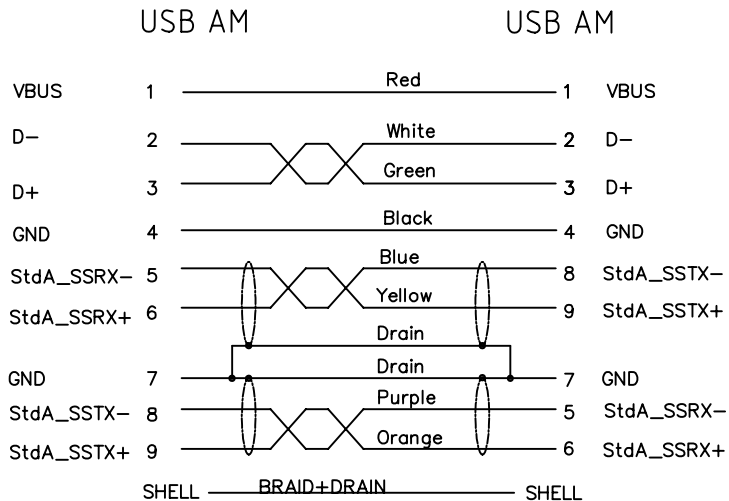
USB AM

USB AM

VBUS 1 Red 1 VBUS

D− 2 White 2 D−

D+ 3 Green 3 D+

GND 4 Black 4 GND

StdA_SSRX− 5 Blue 8 StdA_SSTX−

StdA_SSRX+ 6 Yellow 9 StdA_SSTX+

Drain

Drain

GND 7 7 GND

StdA_SSTX− 8 Purple 5 StdA_SSRX−

StdA_SSTX+ 9 Orange 6 StdA_SSRX+

SHELL BRAID+DRAIN SHELL